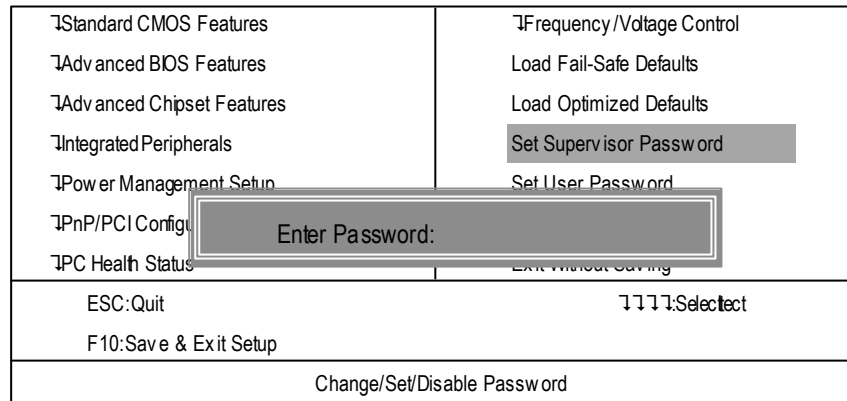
ꞱStandard CMOS Features
ꞱAdv anced BIOS Features
ꞱAdv anced Chipset Features
ꞱIntegrated Peripherals
ꞱPow er Management Setup
ꞱPnP/PCI Configu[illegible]
ꞱPC Health Status

ꞱFrequency /Voltage Control
Load Fail-Safe Defaults
Load Optimized Defaults
Set Superv isor Passw ord
Set User Passw ord
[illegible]
Exit Without Saving

Enter Password:

ESC:Quit
ꞱꞱꞱꞱ:Selectect
F10:Sav e & Ex it Setup

Change/Set/Disable Passw ord